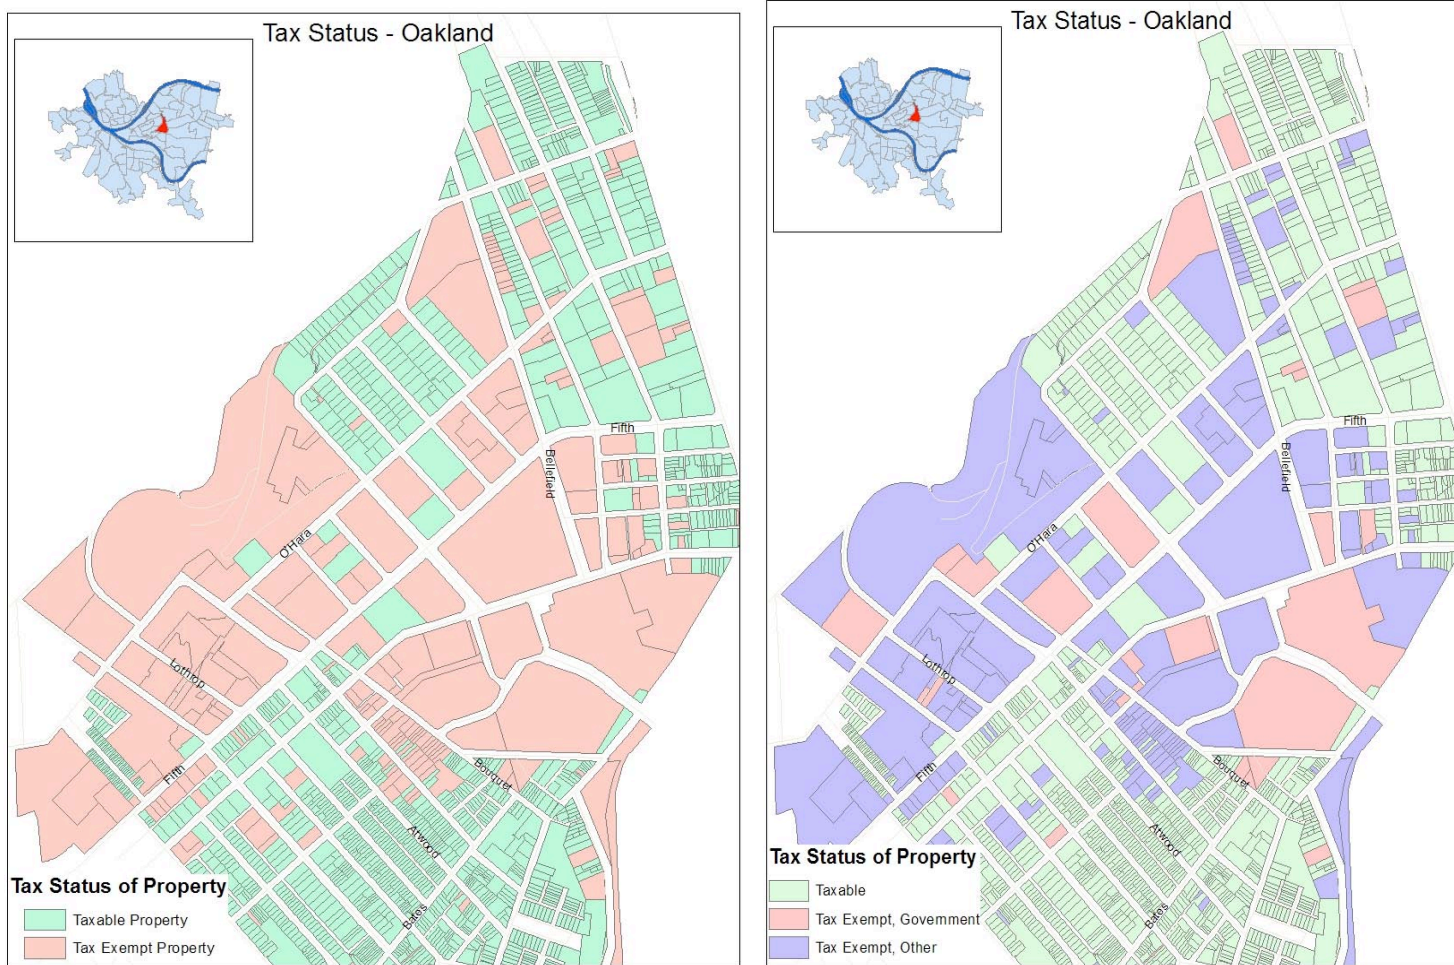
Tax Status - Oakland

Fifth

Bellefield

O'Hara

Lothrop

Fifth

Bouquet

Atwood

Bates

Tax Status of Property

Taxable Property

Tax Exempt Property

Tax Status - Oakland

Fifth

Bellefield

O'Hara

Lothrop

Fifth

Bouquet

Atwood

Bates

Tax Status of Property

Taxable

Tax Exempt, Government

Tax Exempt, Other